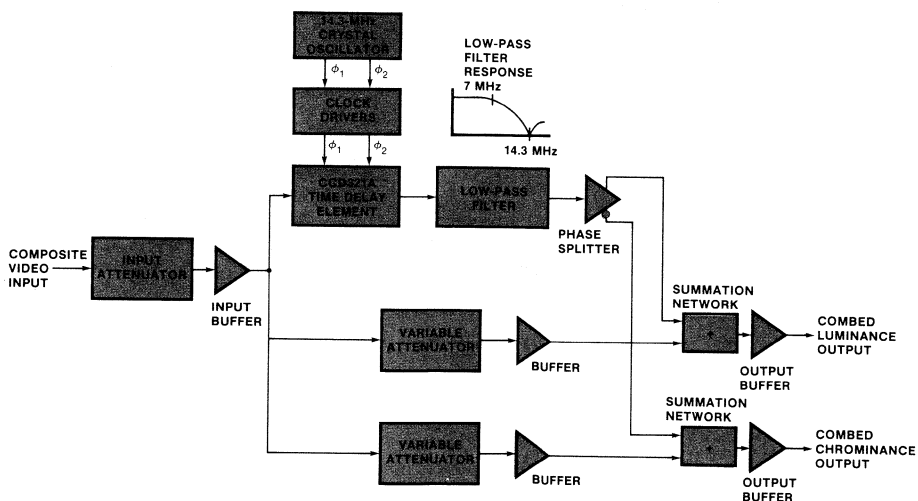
14.3-MHz CRYSTAL OSCILLATOR

$\phi_1$ $\phi_2$

CLOCK DRIVERS

$\phi_1$ $\phi_2$

LOW-PASS FILTER RESPONSE 7 MHz

14.3 MHz

CCD321A TIME DELAY ELEMENT

LOW-PASS FILTER

PHASE SPLITTER

COMPOSITE VIDEO INPUT

INPUT ATTENUATOR

INPUT BUFFER

SUMMATION NETWORK

+

COMBED LUMINANCE OUTPUT

OUTPUT BUFFER

VARIABLE ATTENUATOR

BUFFER

SUMMATION NETWORK

+

COMBED CHROMINANCE OUTPUT

VARIABLE ATTENUATOR

BUFFER

OUTPUT BUFFER